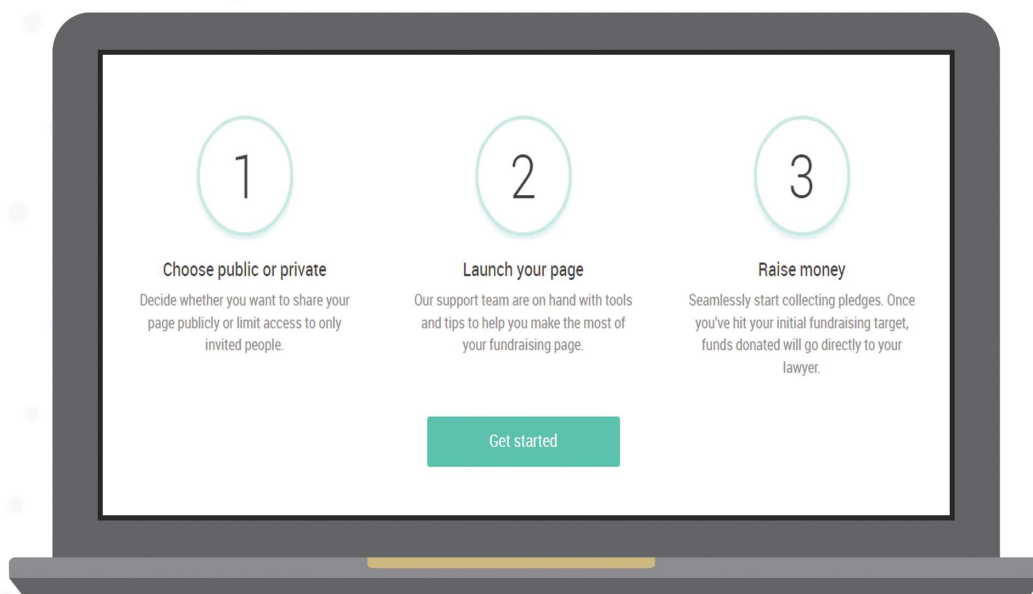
1

Choose public or private

Decide whether you want to share your page publicly or limit access to only invited people.

2

Launch your page

Our support team are on hand with tools and tips to help you make the most of your fundraising page.

3

Raise money

Seamlessly start collecting pledges. Once you've hit your initial fundraising target, funds donated will go directly to your lawyer.

Get started